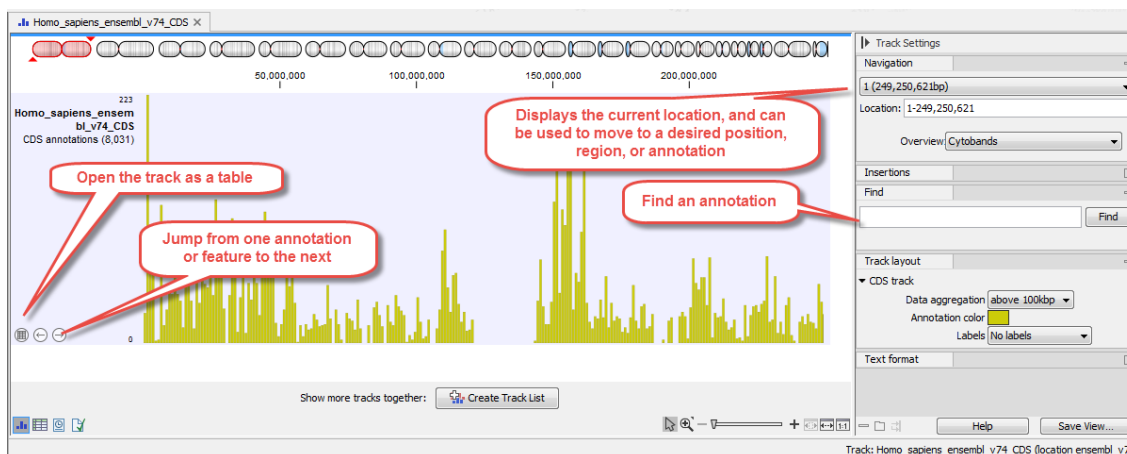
Homo_sapiens_ensembl_v74_CDS ×

50,000,000
100,000,000
150,000,000
200,000,000

223
Homo_sapiens_ensembl_v74_CDS
CDS annotations (8,031)

0

Open the track as a table

Jump from one annotation or feature to the next

Displays the current location, and can be used to move to a desired position, region, or annotation

Find an annotation

Show more tracks together:
Create Track List

Track Settings
Navigation
1 (249,250,621bp)
Location: 1-249,250,621
Overview: Cytobands
Insertions
Find
Find
Track layout
CDS track
Data aggregation above 100kbp
Annotation color
Labels No labels
Text format

Help
Save View...

Track: Homo_sapiens_ensembl_v74_CDS (location ensembl_v7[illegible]